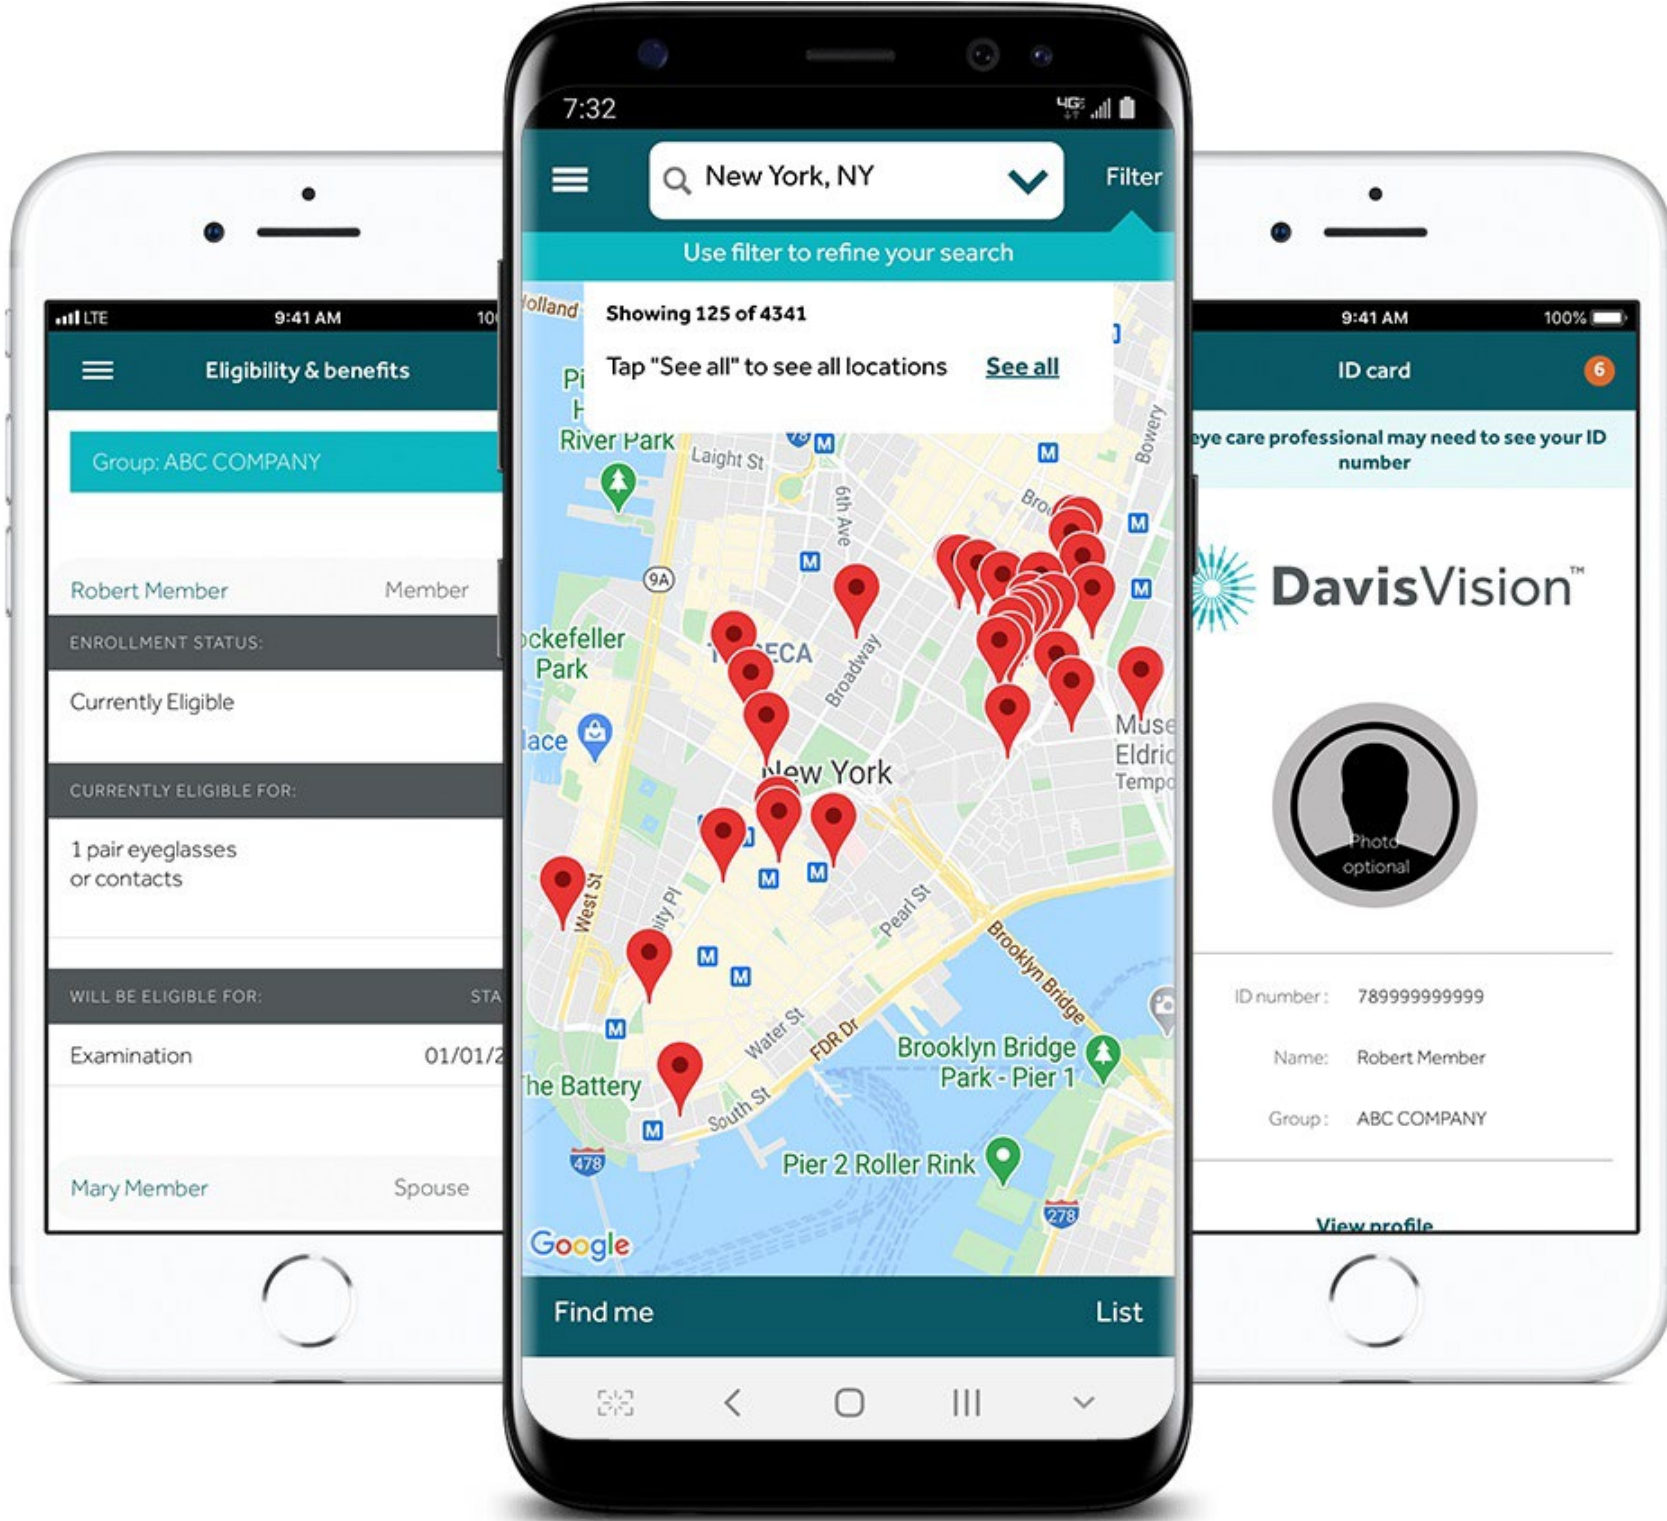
LTE 9:41 AM 10

Eligibility & benefits

Group: ABC COMPANY

Robert Member Member

ENROLLMENT STATUS:

Currently Eligible

CURRENTLY ELIGIBLE FOR:

1 pair eyeglasses or contacts

WILL BE ELIGIBLE FOR: STA

Examination 01/01/2

Mary Member Spouse

7:32

New York, NY

Filter

Use filter to refine your search

Showing 125 of 4341

Tap "See all" to see all locations See all

Holland

River Park

Laight St

6th Ave

Bowery

Broadway

Rockefeller Park

TRIBECA

New York

Place

West St

Pearl St

Brooklyn Bridge

Water St

FDR Dr

South St

The Battery

Brooklyn Bridge Park - Pier 1

Pier 2 Roller Rink

Museum Eldridge Tempo

9A

478

278

Google

Find me

List

9:41 AM 100%

ID card

6

eye care professional may need to see your ID number

DavisVision™

Photo optional

ID number: 789999999999

Name: Robert Member

Group: ABC COMPANY

View profile